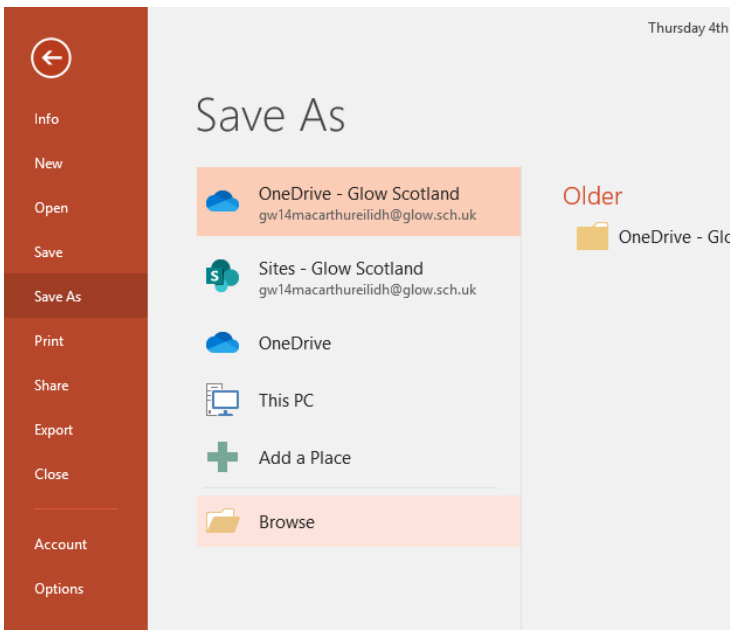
Info
New
Open
Save
Save As
Print
Share
Export
Close
Account
Options

Thursday 4th

Save As

OneDrive - Glow Scotland
gw14macarthureilidh@glow.sch.uk

Sites - Glow Scotland
gw14macarthureilidh@glow.sch.uk

OneDrive

This PC

Add a Place

Browse

Older

OneDrive - Glo